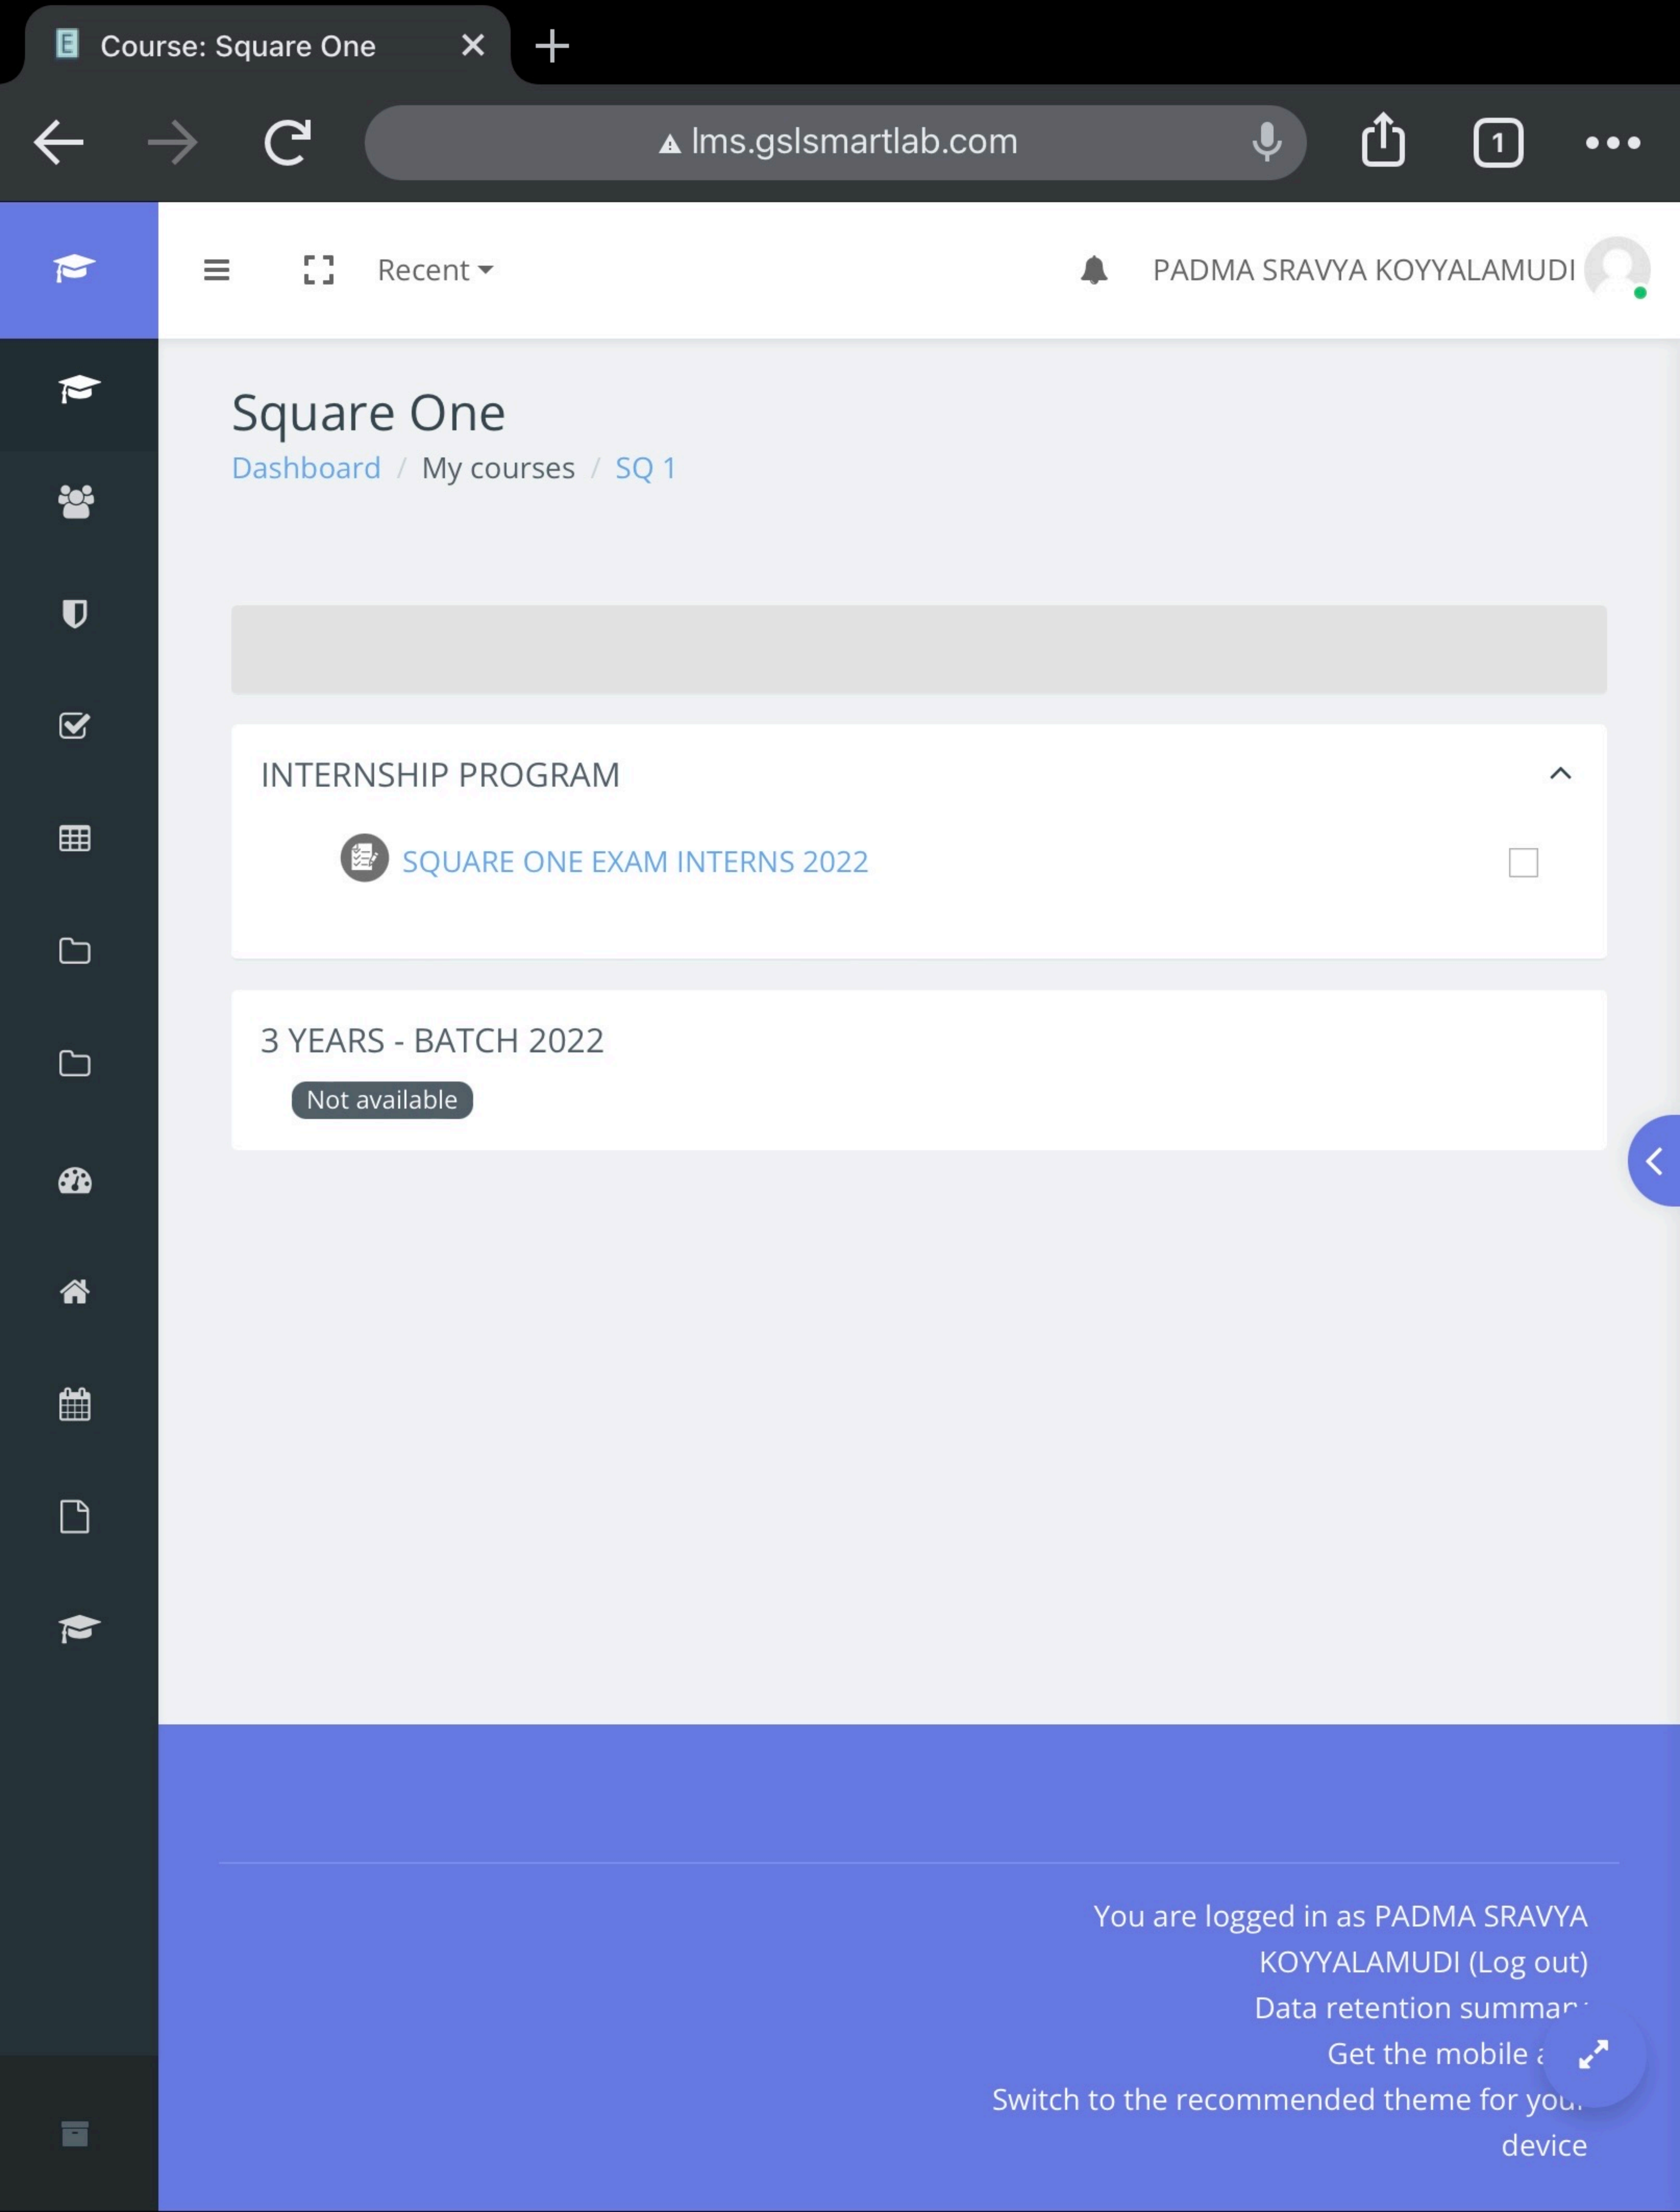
Course: Square One

lms.gslsmartlab.com

1

Recent

PADMA SRAVYA KOYYALAMUDI

Square One

Dashboard / My courses / SQ 1

INTERNSHIP PROGRAM

SQUARE ONE EXAM INTERNS 2022

3 YEARS - BATCH 2022

Not available

You are logged in as PADMA SRAVYA KOYYALAMUDI (Log out)

Data retention summar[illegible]

Get the mobile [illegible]

Switch to the recommended theme for you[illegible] device